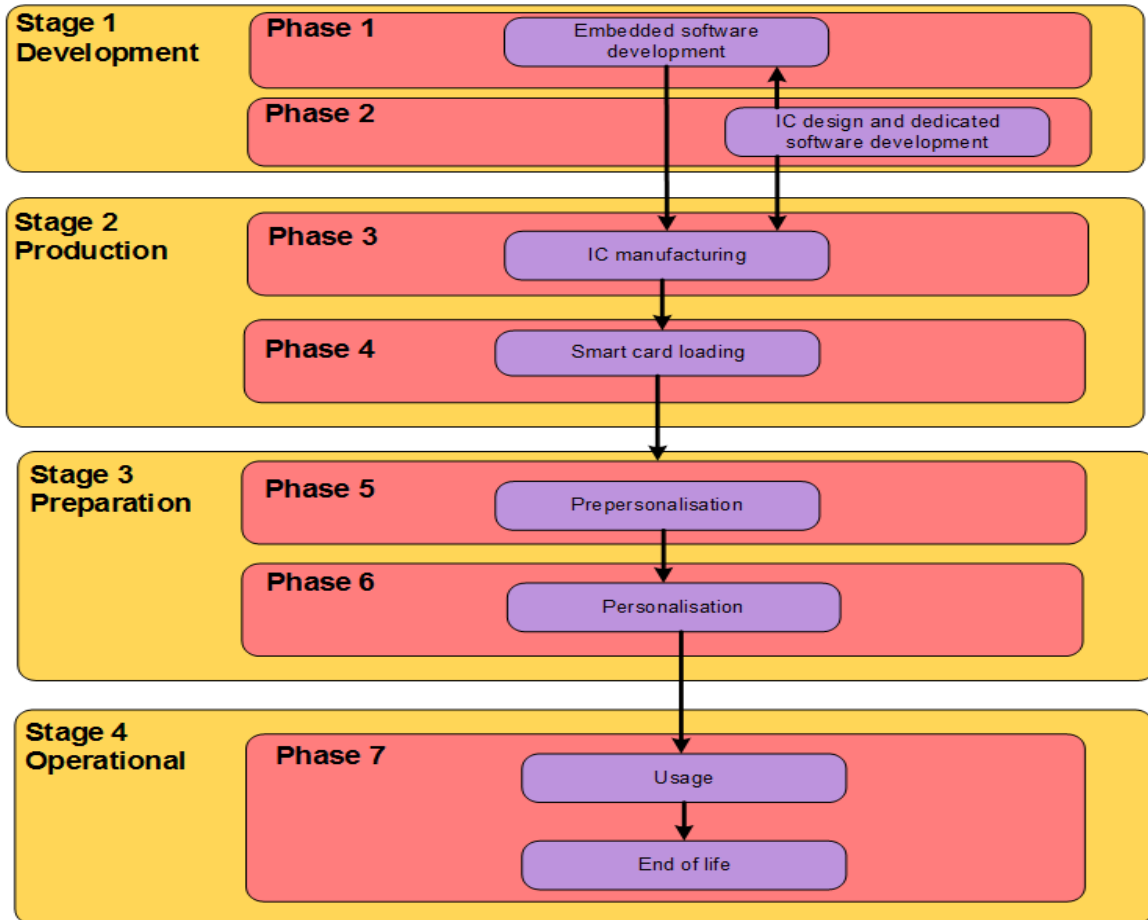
Stage 1
Development

Phase 1
Embedded software development

Phase 2
IC design and dedicated software development

Stage 2
Production

Phase 3
IC manufacturing

Phase 4
Smart card loading

Stage 3
Preparation

Phase 5
Prepersonalisation

Phase 6
Personalisation

Stage 4
Operational

Phase 7
Usage
End of life